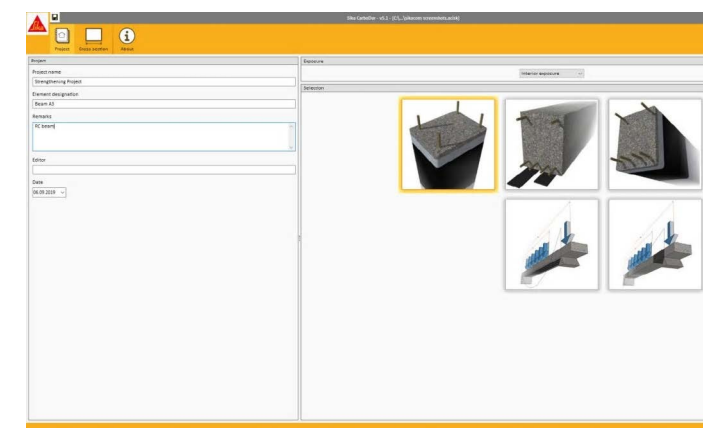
Sika CarboDur - v5.1 - (C:\...\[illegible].scbk)

Project Display position About

Project
Project name
Strengthening Project
Element designation
Beam A3
Remarks
RC beam
Editor
Date
06.09.2019

Exposure
Interior exposure
Selection